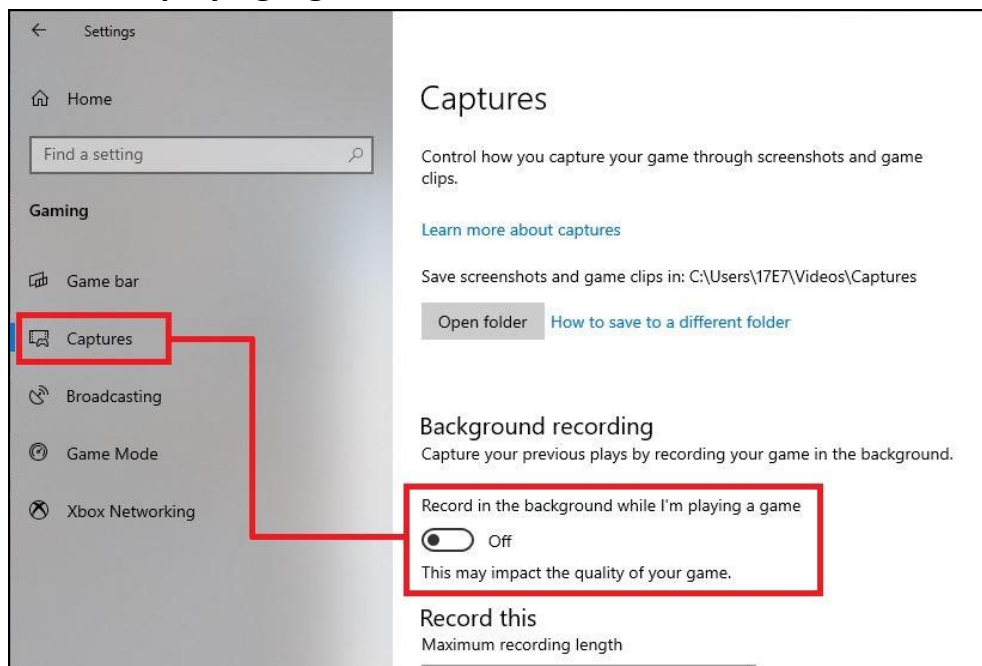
Settings

Home

Find a setting

Gaming

Game bar

Captures

Broadcasting

Game Mode

Xbox Networking

Captures

Control how you capture your game through screenshots and game clips.

Learn more about captures

Save screenshots and game clips in: C:\Users\17E7\Videos\Captures

Open folder How to save to a different folder

Background recording

Capture your previous plays by recording your game in the background.

Record in the background while I'm playing a game

Off

This may impact the quality of your game.

Record this

Maximum recording length